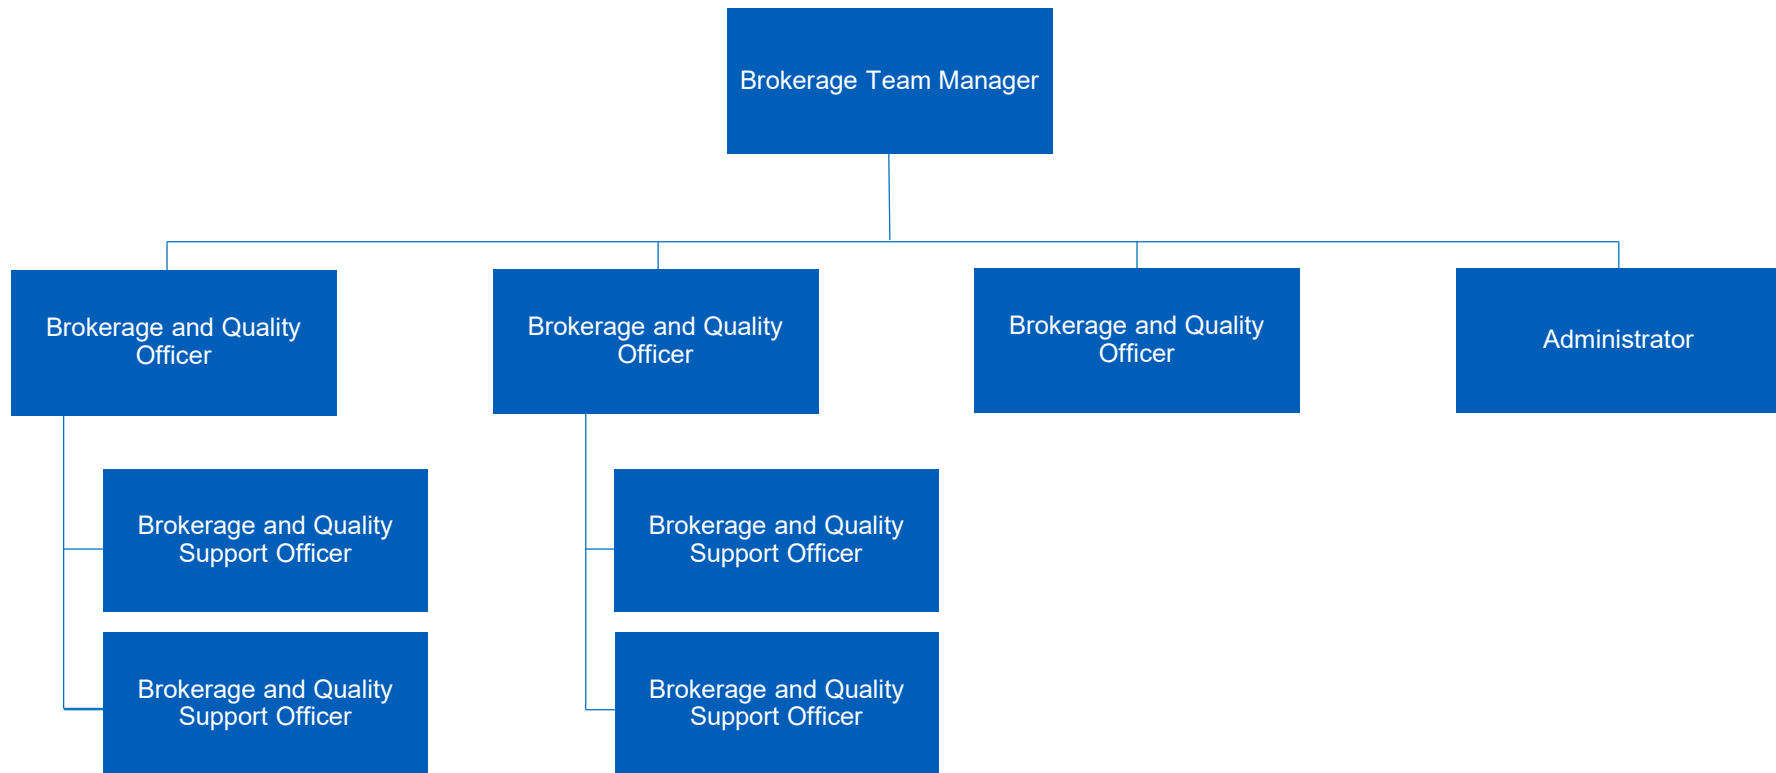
Brokerage Team Manager

Brokerage and Quality Officer

Brokerage and Quality Support Officer

Brokerage and Quality Support Officer

Brokerage and Quality Officer

Brokerage and Quality Support Officer

Brokerage and Quality Support Officer

Brokerage and Quality Officer

Administrator